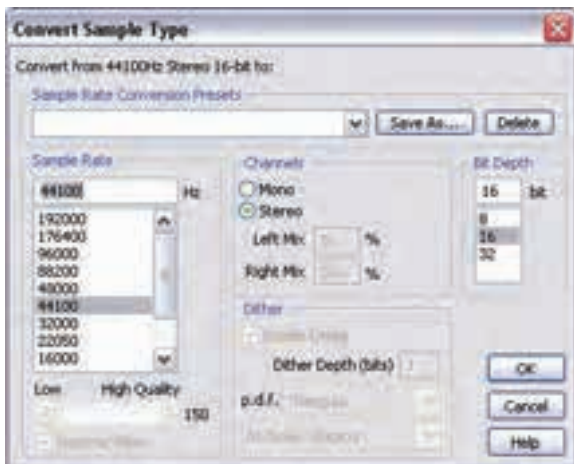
Convert Sample Type

Convert from 44100Hz Stereo 16-bit to:

Sample Rate Conversion Presets

Save As... Delete

Sample Rate

44100 Hz

192000
176400
96000
88200
48000
44100
32000
22050
16000

Low High Quality

150

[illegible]

Channels

Mono

Stereo

Left Mix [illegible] %

Right Mix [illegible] %

Bit Depth

16 bit

8
16
32

Dither

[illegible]

Dither Depth (bits) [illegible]

p.d.f. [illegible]

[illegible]

OK

Cancel

Help